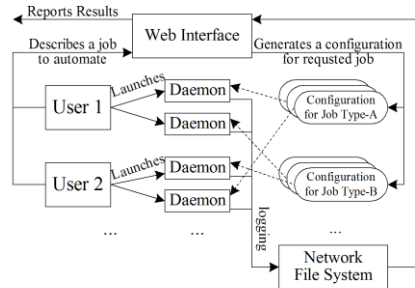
Reports Results
Web Interface
Describes a job to automate
Generates a configuration for requsted job
Launches
Daemon
User 1
Daemon
Configuration for Job Type-A
Launches
Daemon
User 2
Daemon
Configuration for Job Type-B
logging
...
...
...
Network File System